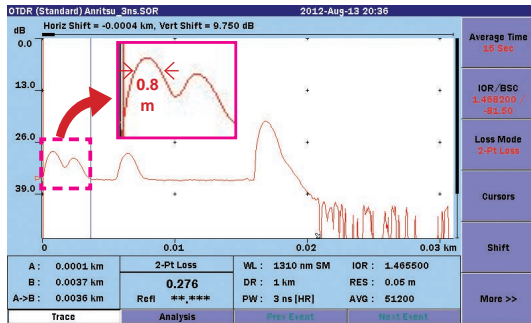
OTDR (Standard) Anritsu_3ns.SOR 2012-Aug-13 20:36

Horiz Shift = -0.0004 km, Vert Shift = 9.750 dB

dB

0.0

13.0

26.0

39.0

0.8 m

0 0.01 0.02 0.03 km

Average Time
15 Sec

IOR/BSC
1.465500 / -81.50

Loss Mode
2-Pt Loss

Cursors

Shift

More >>

| A : | 0.0001 km | 2-Pt Loss | WL : | 1310 nm SM | IOR : | 1.465500 |
|---|---|---|---|---|---|---|
| B : | 0.0037 km | 0.276 | DR : | 1 km | RES : | 0.05 m |
| A->B : | 0.0036 km | Refl **.*** | PW : | 3 ns [HR] | AVG : | 51200 |

Trace | Analysis | Prev Event | Next Event